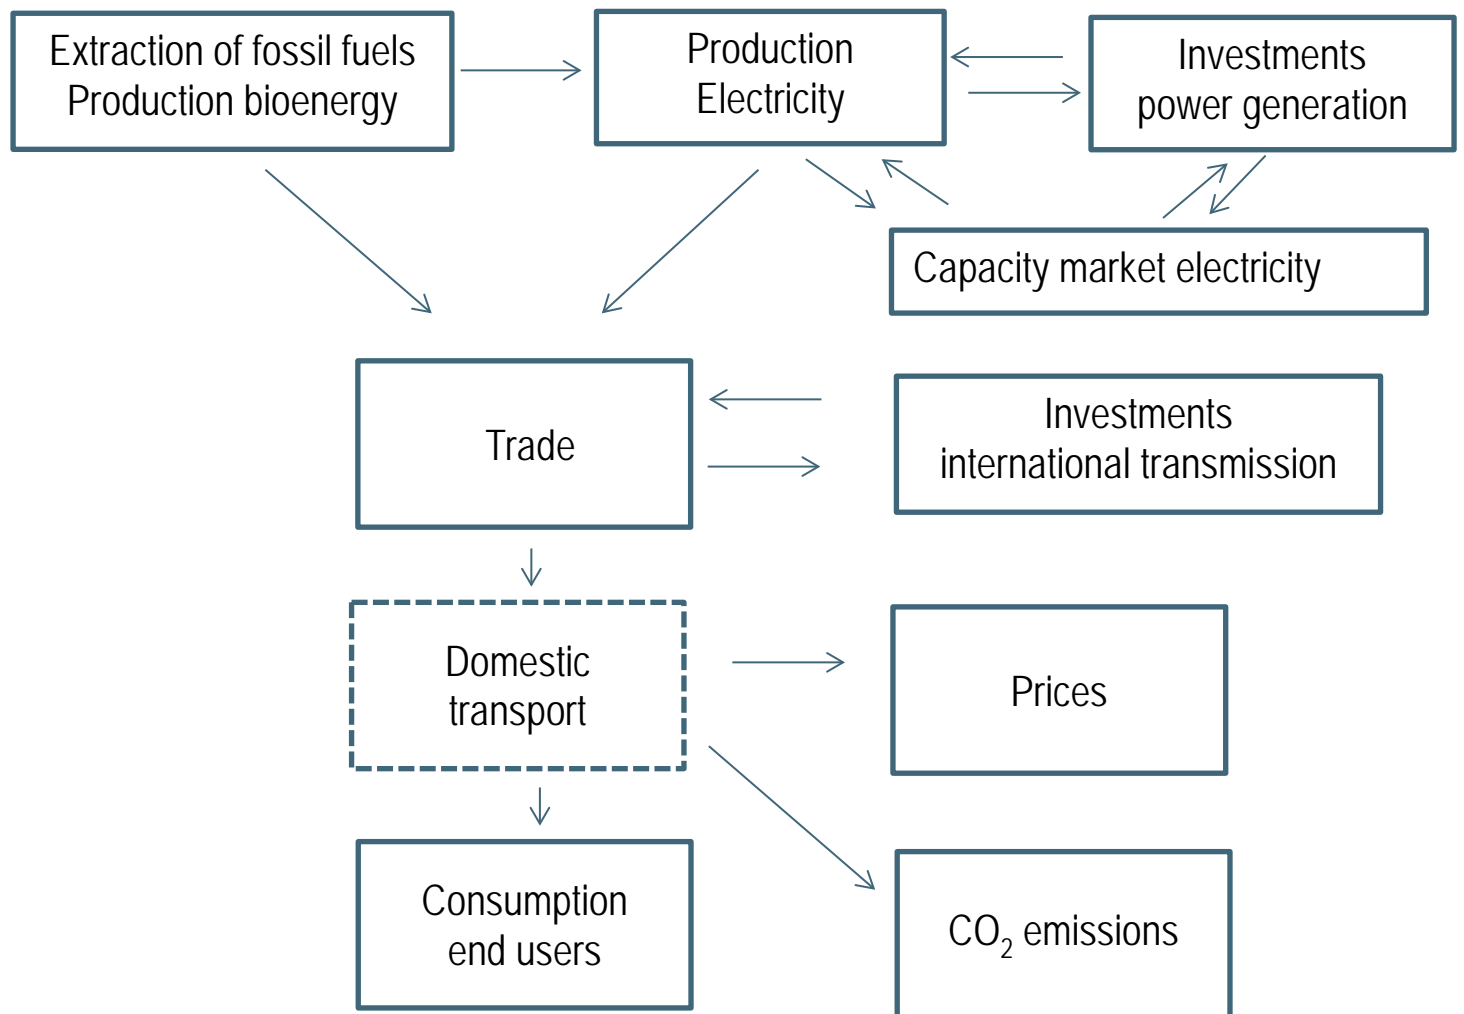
Extraction of fossil fuels
Production bioenergy

Production
Electricity

Investments
power generation

Capacity market electricity

Trade

Investments
international transmission

Domestic
transport

Prices

Consumption
end users

$CO_2$ emissions